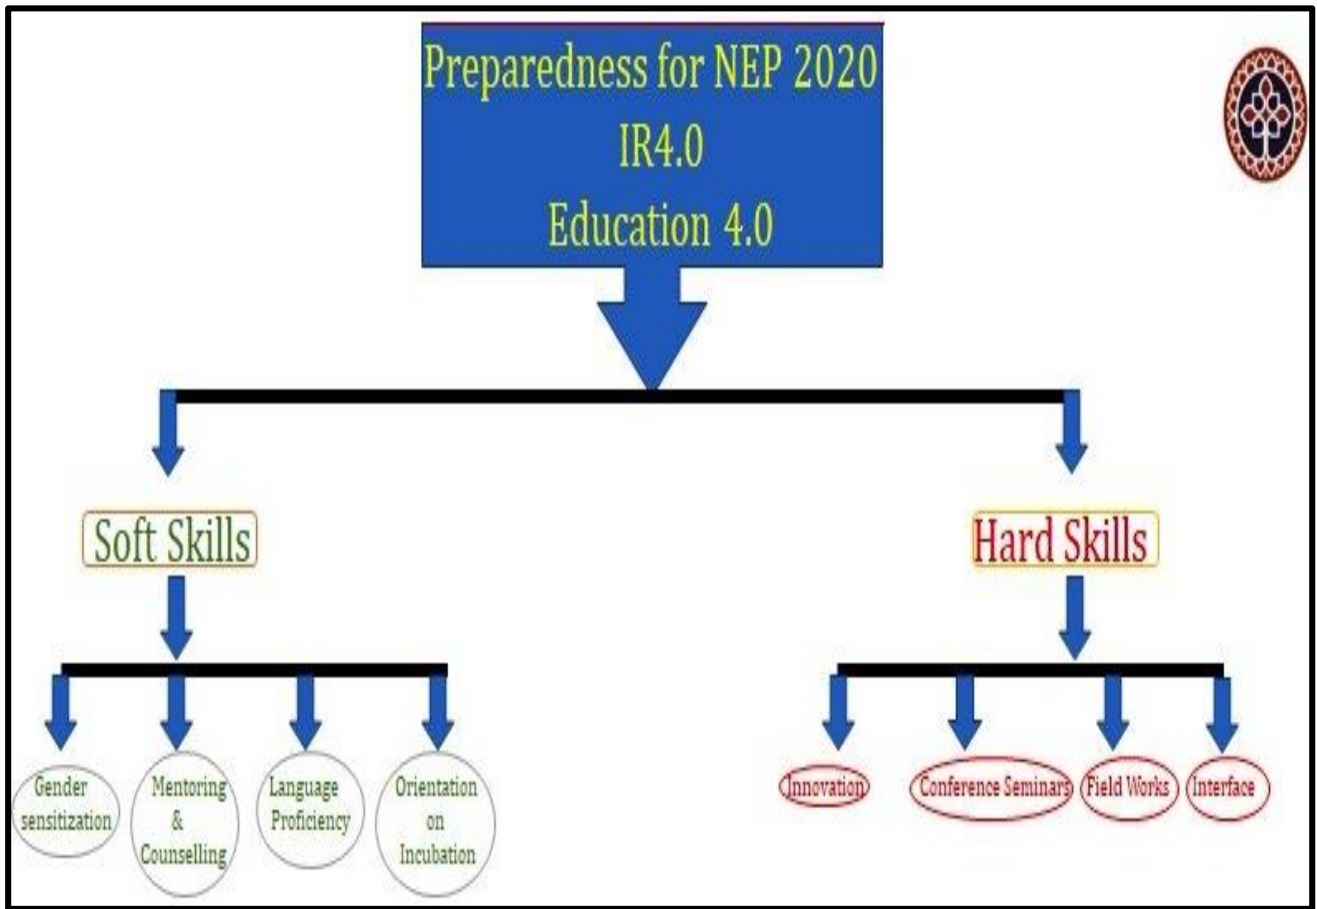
Preparedness for NEP 2020
IR4.0
Education 4.0

Soft Skills

Hard Skills

Gender sensitization

Mentoring & Counselling

Language Proficiency

Orientation on Incubation

Innovation

Conference Seminars

Field Works

Interface